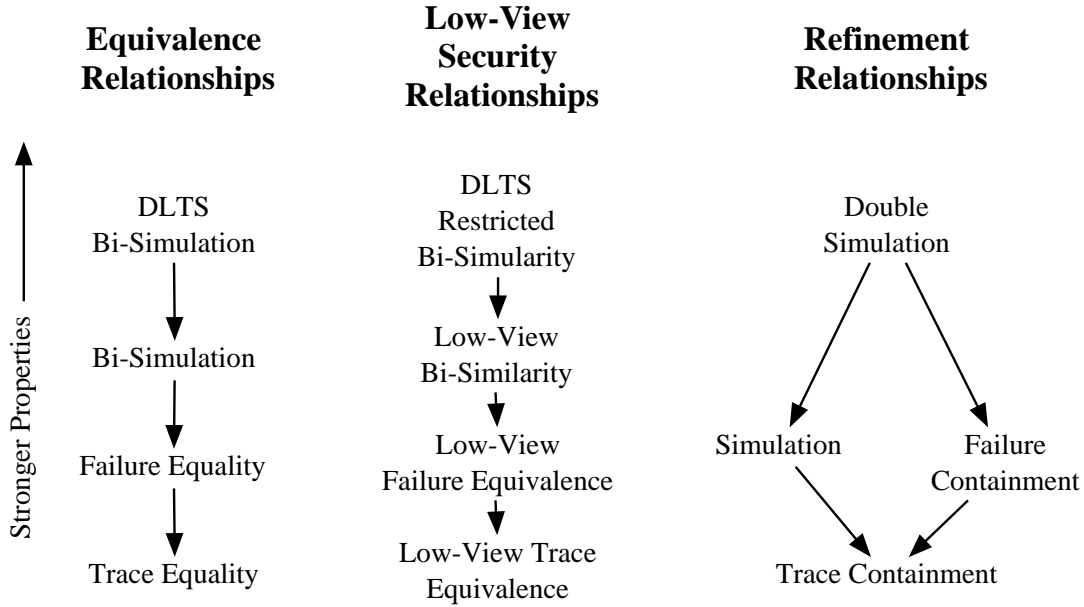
Equivalence Relationships

DLTS Bi-Simulation

Bi-Simulation

Failure Equality

Trace Equality

Low-View Security Relationships

DLTS Restricted Bi-Simularity

Low-View Bi-Similarity

Low-View Failure Equivalence

Low-View Trace Equivalence

Refinement Relationships

Double Simulation

Simulation

Failure Containment

Trace Containment

Stronger Properties